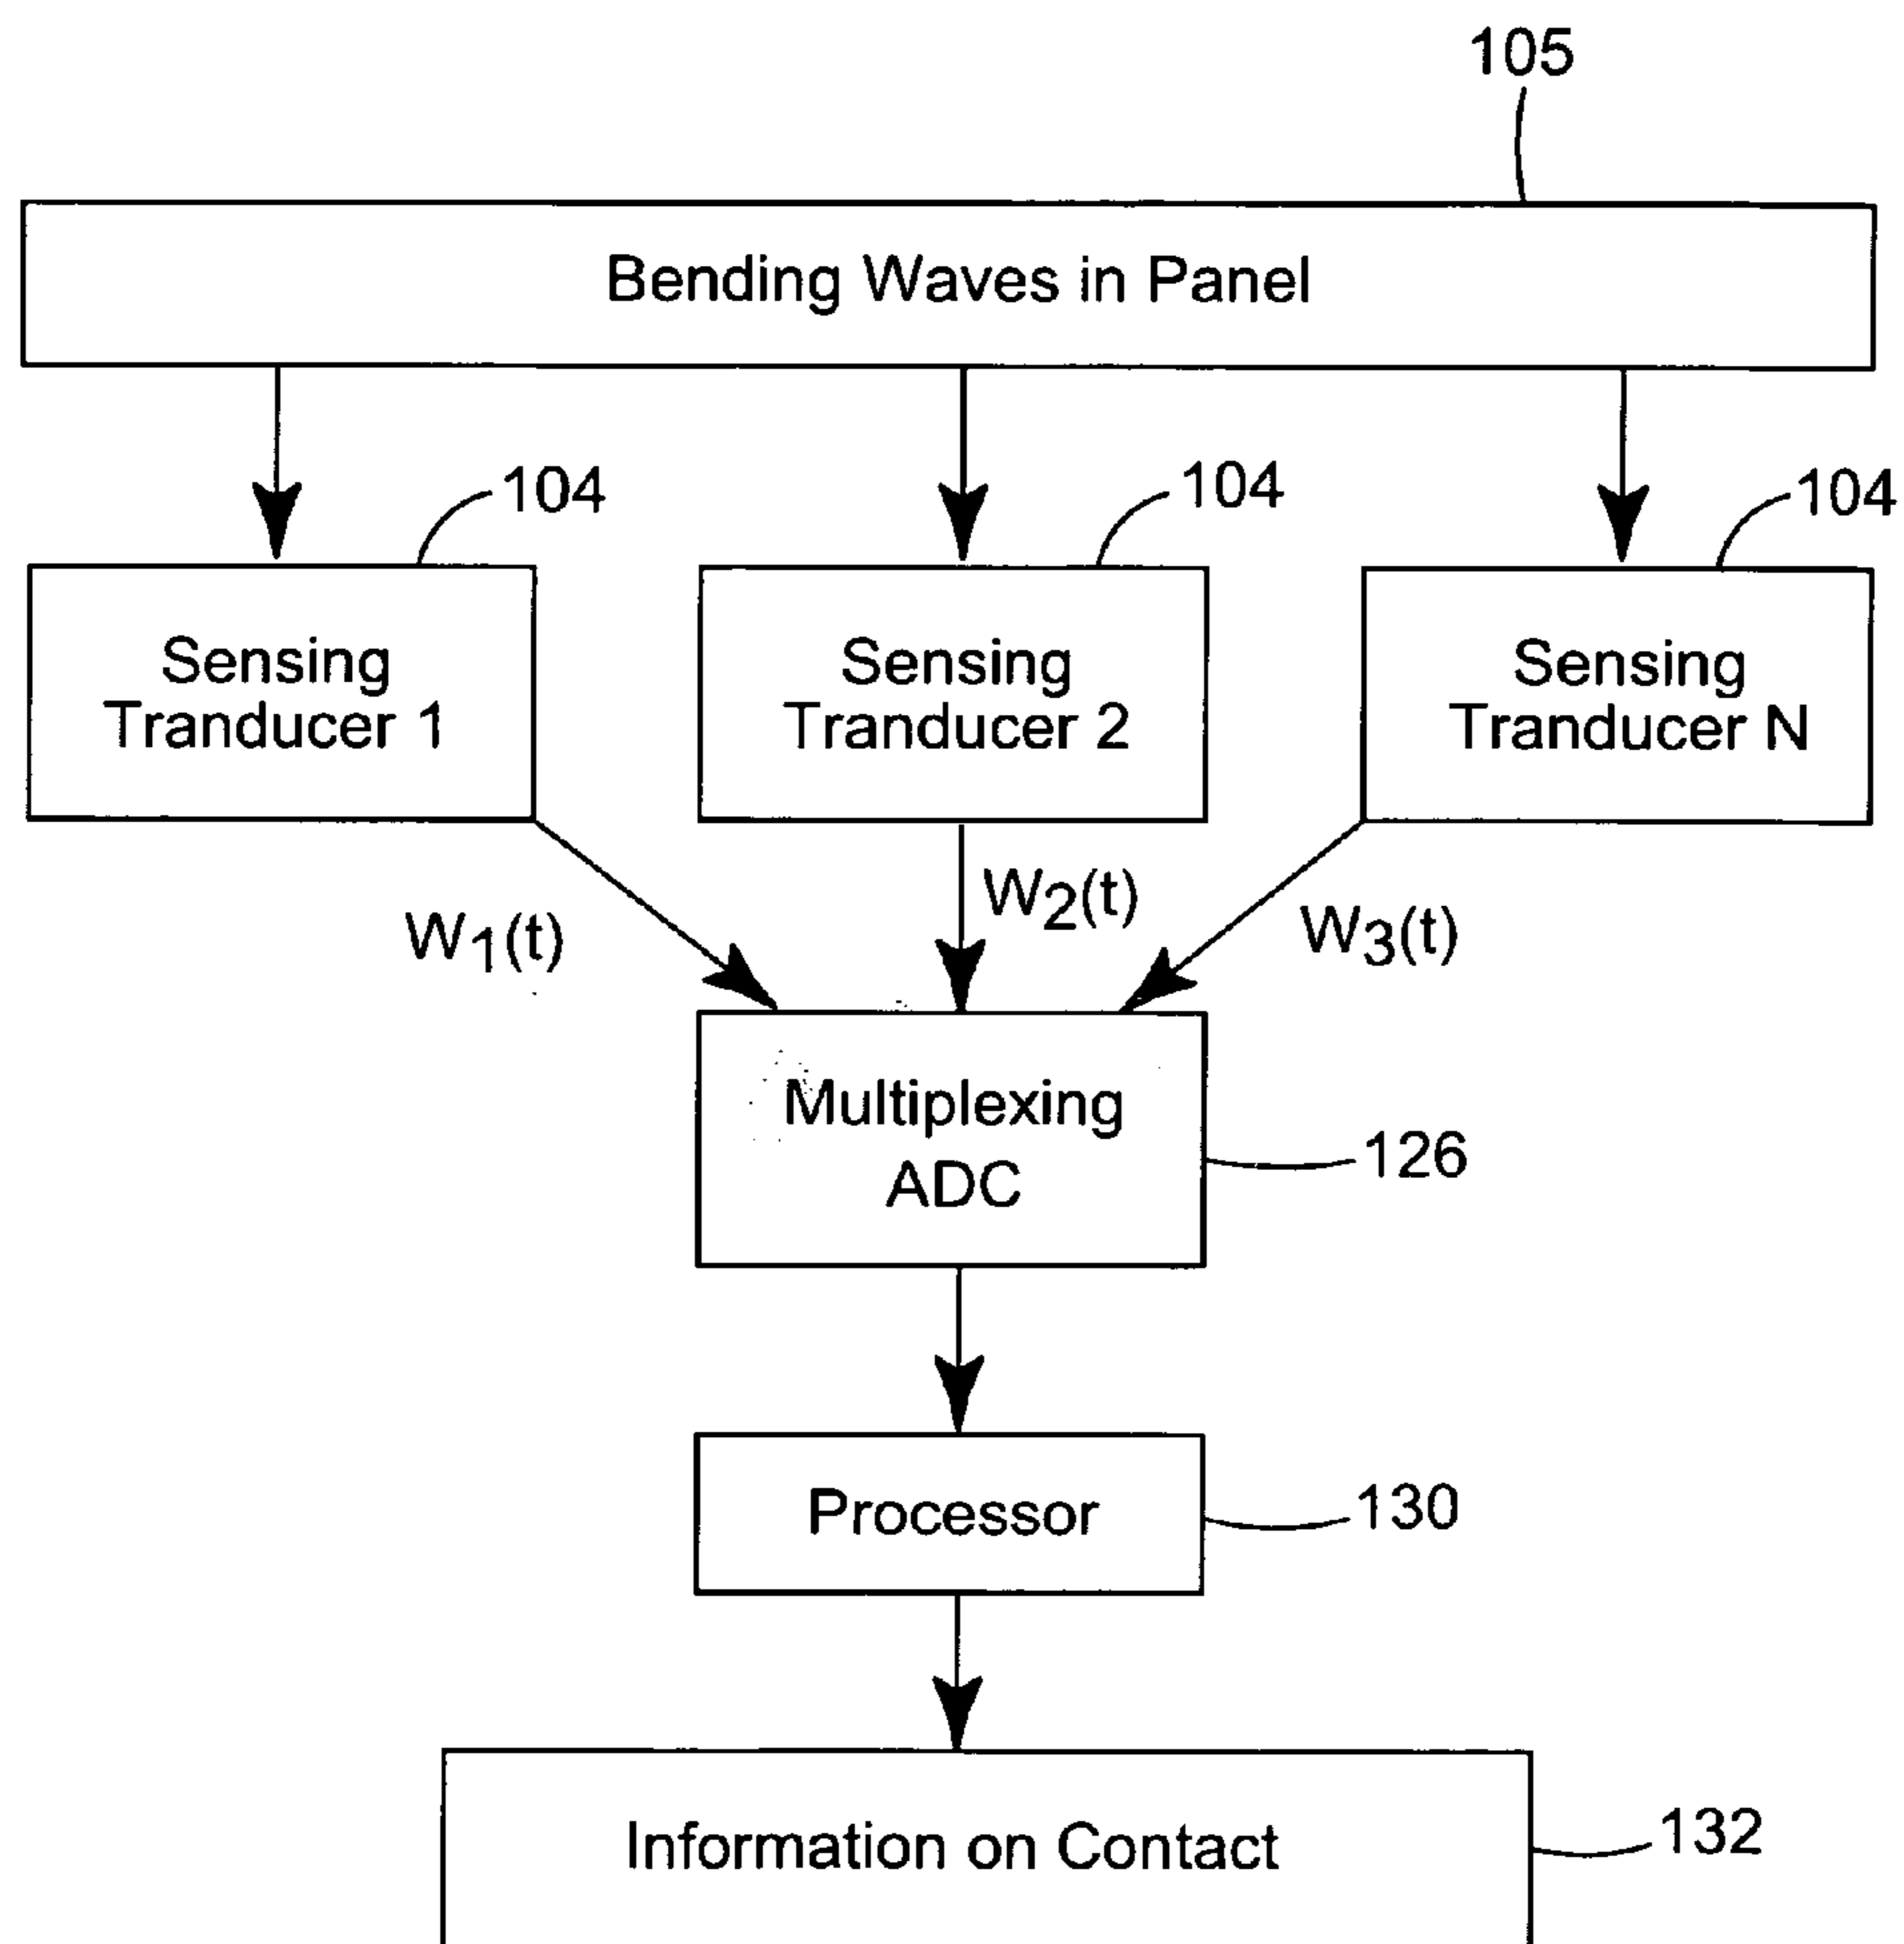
105

Bending Waves in Panel

104

104

104

Sensing Tranducer 1

Sensing Tranducer 2

Sensing Tranducer N

$W_1(t)$

$W_2(t)$

$W_3(t)$

Multiplexing ADC

126

Processor

130

Information on Contact

132